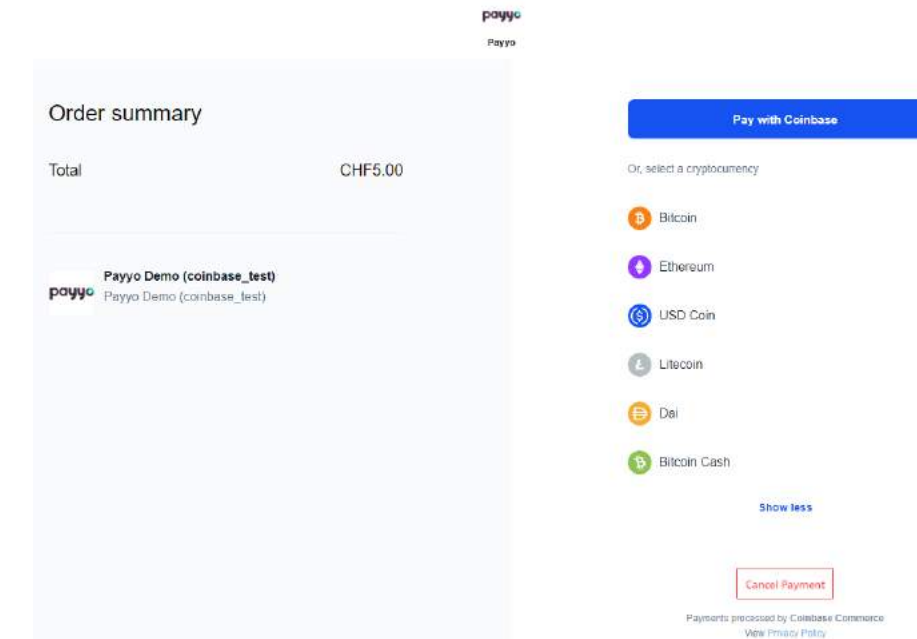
payyo
Payyo

Order summary

Total CHF5.00

payyo Payyo Demo (coinbase_test)
Payyo Demo (coinbase_test)

Pay with Coinbase

Or, select a cryptocurrency

Bitcoin

Ethereum

USD Coin

Litecoin

Dai

Bitcoin Cash

Show less

Cancel Payment

Payments processed by Coinbase Commerce
View Privacy Policy